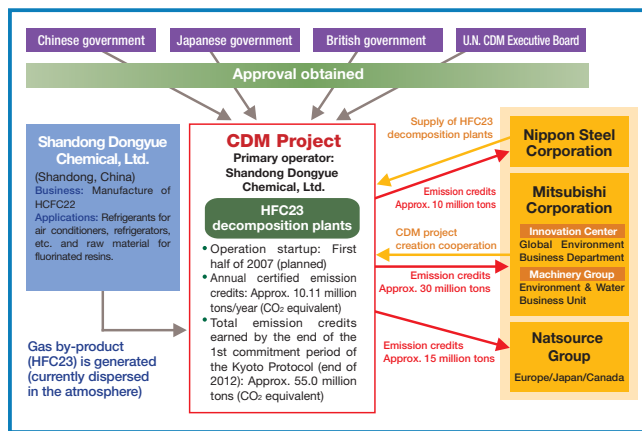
Chinese government

Japanese government

British government

U.N. CDM Executive Board

Approval obtained

Shandong Dongyue Chemical, Ltd.

(Shandong, China)
Business: Manufacture of HCFC22
Applications: Refrigerants for air conditioners, refrigerators, etc. and raw material for fluorinated resins.

Gas by-product (HFC23) is generated (currently dispersed in the atmosphere)

CDM Project
Primary operator: Shandong Dongyue Chemical, Ltd.

HFC23 decomposition plants

• Operation startup: First half of 2007 (planned)
• Annual certified emission credits: Approx. 10.11 million tons/year ($CO_2$ equivalent)
• Total emission credits earned by the end of the 1st commitment period of the Kyoto Protocol (end of 2012): Approx. 55.0 million tons ($CO_2$ equivalent)

Supply of HFC23 decomposition plants

Emission credits Approx. 10 million tons

CDM project creation cooperation

Emission credits Approx. 30 million tons

Emission credits Approx. 15 million tons

Nippon Steel Corporation

Mitsubishi Corporation

Innovation Center
Global Environment Business Department

Machinery Group
Environment & Water Business Unit

Natsource Group
Europe/Japan/Canada